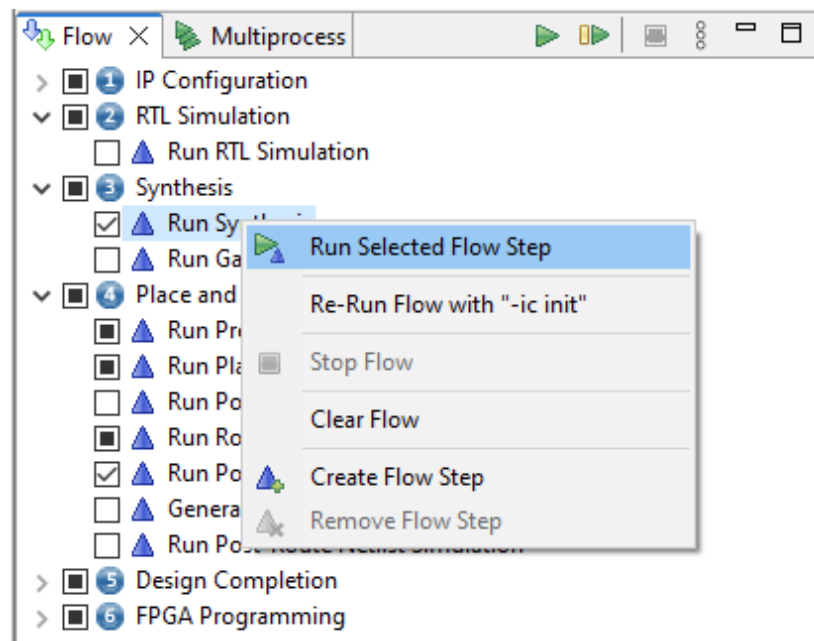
Flow × Multiprocess

1 IP Configuration
2 RTL Simulation
Run RTL Simulation
3 Synthesis
Run Sy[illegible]
Run Ga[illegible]
4 Place and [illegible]
Run Pr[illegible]
Run Pl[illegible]
Run Po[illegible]
Run Ro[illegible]
Run Po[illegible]
Genera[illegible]
Run Post-Route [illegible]
5 Design Completion
6 FPGA Programming

Run Selected Flow Step
Re-Run Flow with "-ic init"
Stop Flow
Clear Flow
Create Flow Step
Remove Flow Step